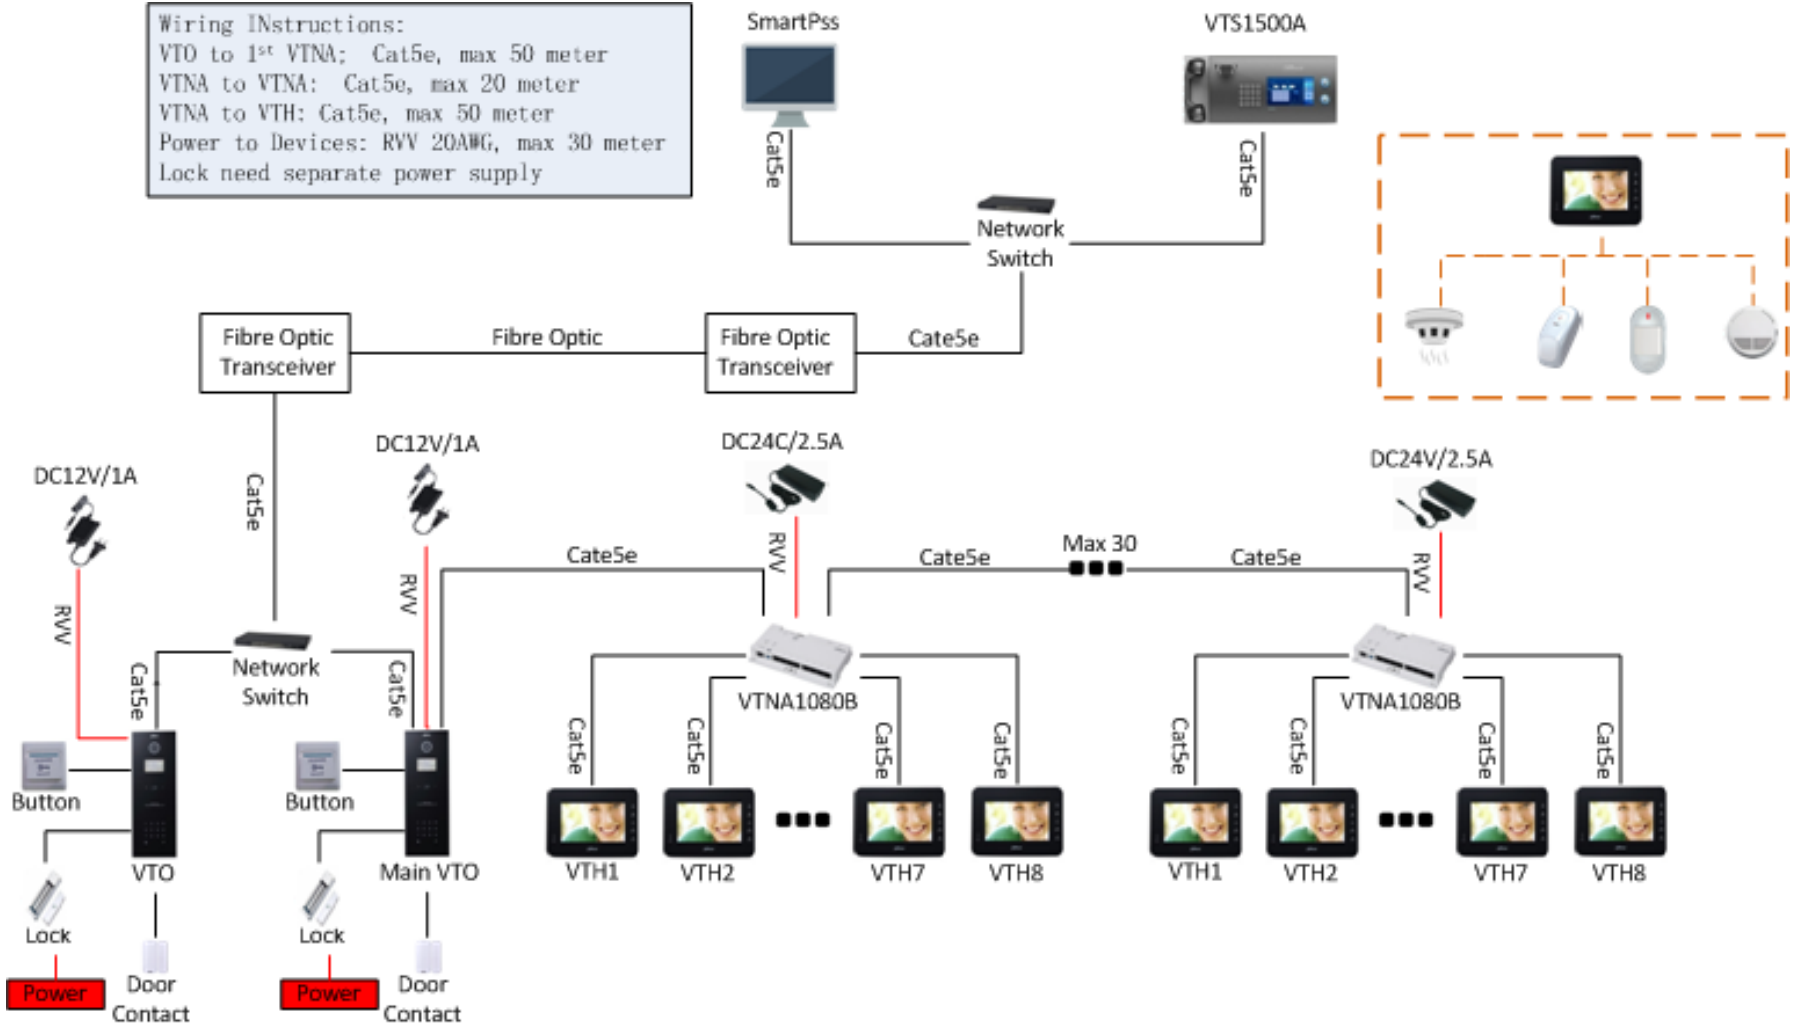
Wiring INstructions:
VTO to 1$^{st}$ VTNA; Cat5e, max 50 meter
VTNA to VTNA: Cat5e, max 20 meter
VTNA to VTH: Cat5e, max 50 meter
Power to Devices: RVV 20AWG, max 30 meter
Lock need separate power supply

SmartPss

VTS1500A

Cat5e

Cat5e

Network Switch

Fibre Optic Transceiver

Fibre Optic

Fibre Optic Transceiver

Cate5e

Cat5e

DC12V/1A

DC12V/1A

DC24C/2.5A

DC24V/2.5A

RVV

RVV

RVV

RVV

Cate5e

Cate5e

Max 30

Cate5e

Cat5e

Network Switch

Cat5e

VTNA1080B

VTNA1080B

Button

Button

Cat5e

Cat5e

Cat5e

Cat5e

Cat5e

Cat5e

Cat5e

Cat5e

VTO

Main VTO

VTH1

VTH2

VTH7

VTH8

VTH1

VTH2

VTH7

VTH8

Lock

Lock

Power

Door Contact

Power

Door Contact